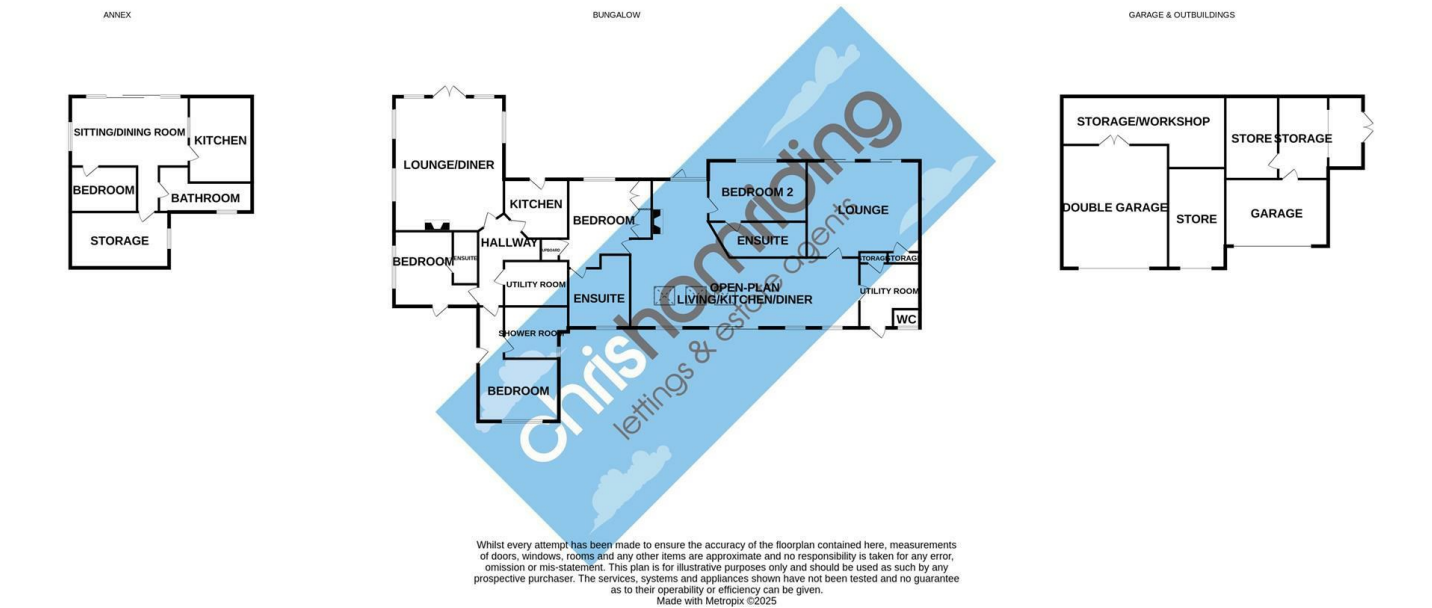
ANNEX

SITTING/DINING ROOM
KITCHEN
BEDROOM
BATHROOM
STORAGE

BUNGALOW

LOUNGE/DINER
KITCHEN
BEDROOM
BEDROOM 2
LOUNGE
ENSUITE
HALLWAY
CUPBOARD
BEDROOM
ENSUITE
STORAGE
STORAGE
UTILITY ROOM
ENSUITE
OPEN-PLAN LIVING/KITCHEN/DINER
UTILITY ROOM
WC
SHOWER ROOM
BEDROOM

GARAGE & OUTBUILDINGS

STORAGE/WORKSHOP
STORE
STORAGE
DOUBLE GARAGE
STORE
GARAGE

chrishornriding
lettings & estate agents

Whilst every attempt has been made to ensure the accuracy of the floorplan contained here, measurements of doors, windows, rooms and any other items are approximate and no responsibility is taken for any error, omission or mis-statement. This plan is for illustrative purposes only and should be used as such by any prospective purchaser. The services, systems and appliances shown have not been tested and no guarantee as to their operability or efficiency can be given.
Made with Metropix ©2025